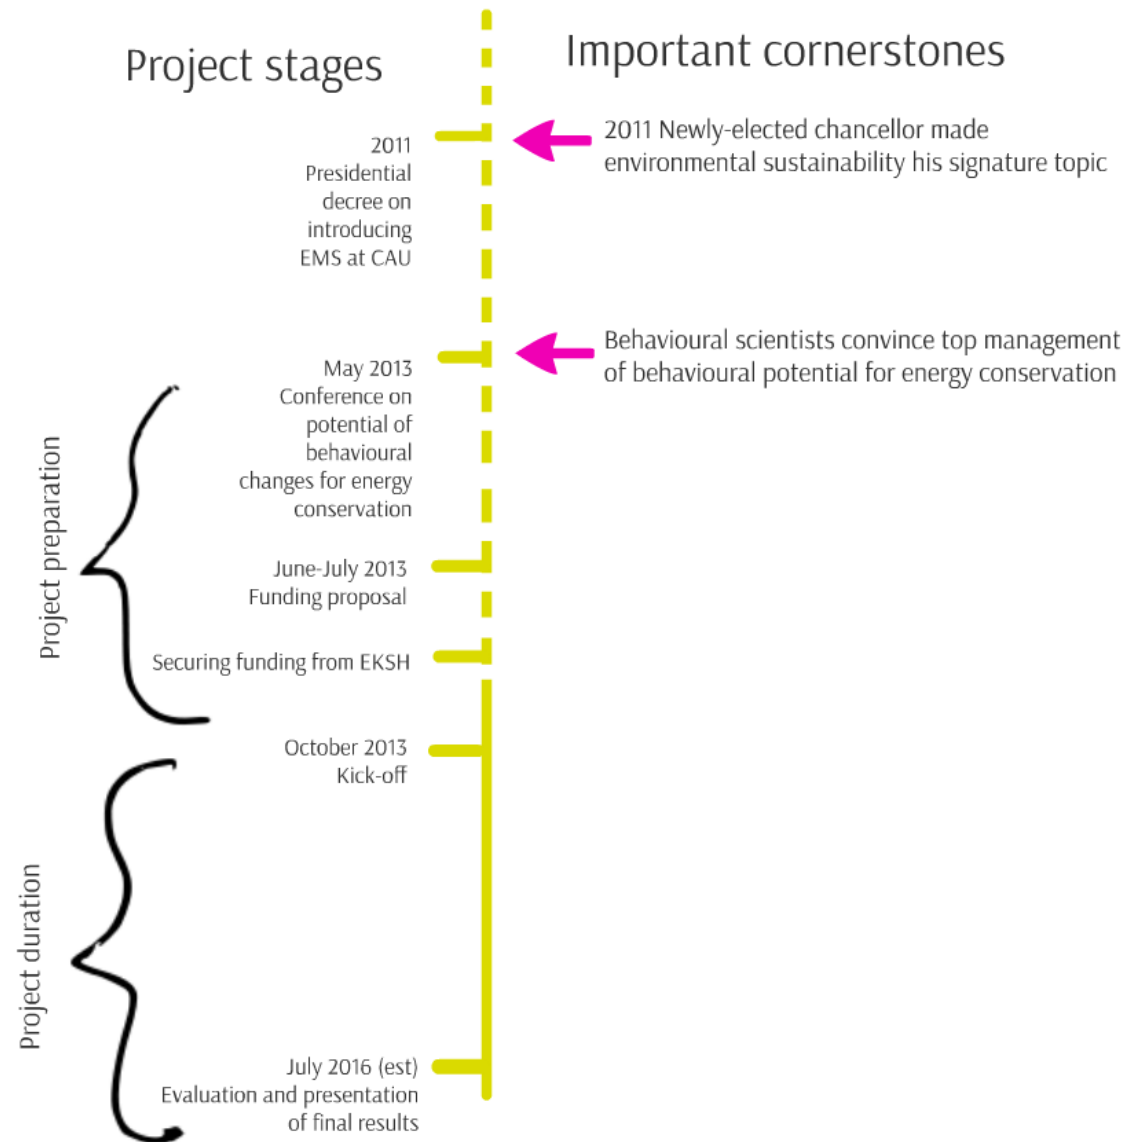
Project stages

Important cornerstones

2011
Presidential decree on introducing EMS at CAU

2011 Newly-elected chancellor made environmental sustainability his signature topic

May 2013
Conference on potential of behavioural changes for energy conservation

Behavioural scientists convince top management of behavioural potential for energy conservation

Project preparation

June-July 2013
Funding proposal

Securing funding from EKSH

October 2013
Kick-off

Project duration

July 2016 (est)
Evaluation and presentation of final results